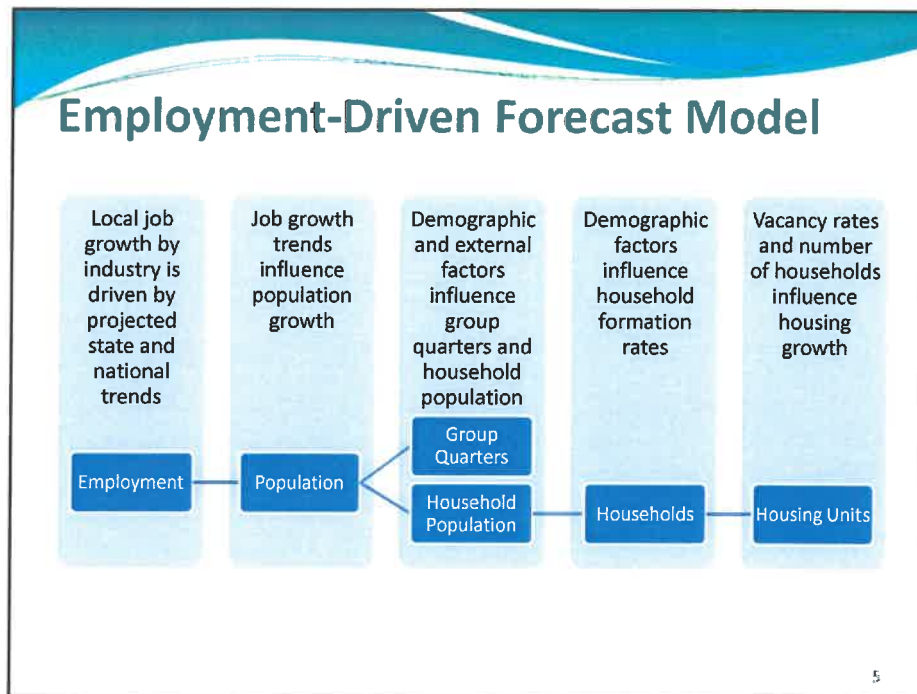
Employment-Driven Forecast Model

Local job growth by industry is driven by projected state and national trends

Employment

Job growth trends influence population growth

Population

Demographic and external factors influence group quarters and household population

Group Quarters

Household Population

Demographic factors influence household formation rates

Households

Vacancy rates and number of households influence housing growth

Housing Units

5